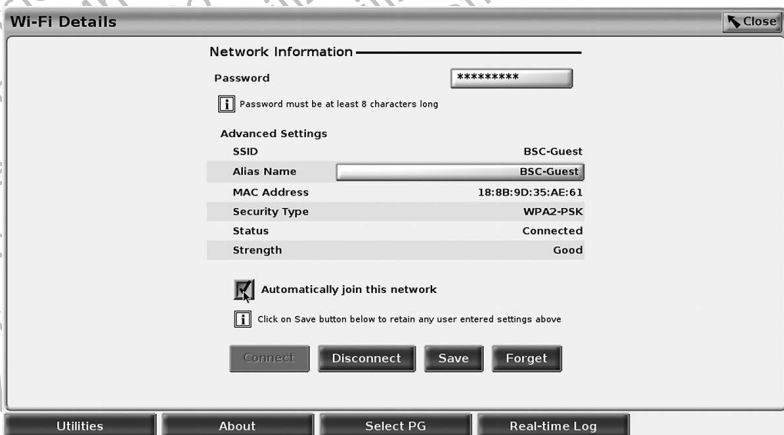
Wi-Fi Details

Close

Network Information

Password *********

Password must be at least 8 characters long

Advanced Settings

| | |
|---|---|
| SSID | BSC-Guest |
| Alias Name | BSC-Guest |
| MAC Address | 18:8B:9D:35:AE:61 |
| Security Type | WPA2-PSK |
| Status | Connected |
| Strength | Good |

Automatically join this network

Click on Save button below to retain any user entered settings above

Connect Disconnect Save Forget

Utilities About Select PG Real-time Log